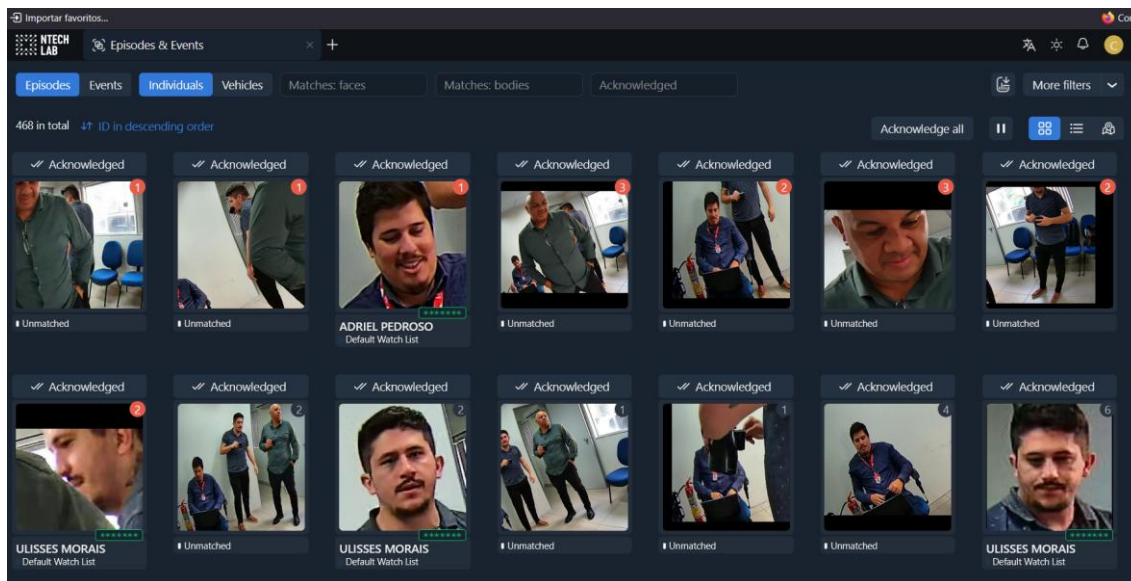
Importar favoritos...

Co

NTECH LAB

Episodes & Events

Episodes Events Individuals Vehicles Matches: faces Matches: bodies Acknowledged

More filters

468 in total ID in descending order

Acknowledge all

Acknowledged 1
Unmatched

Acknowledged 1
Unmatched

Acknowledged 1
ADRIEL PEDROSO
Default Watch List

Acknowledged 3
Unmatched

Acknowledged 2
Unmatched

Acknowledged 3
Unmatched

Acknowledged 2
Unmatched

Acknowledged 2
ULISSES MORAIS
Default Watch List

Acknowledged 2
Unmatched

Acknowledged 2
ULISSES MORAIS
Default Watch List

Acknowledged 1
Unmatched

Acknowledged 1
Unmatched

Acknowledged 4
Unmatched

Acknowledged 6
ULISSES MORAIS
Default Watch List